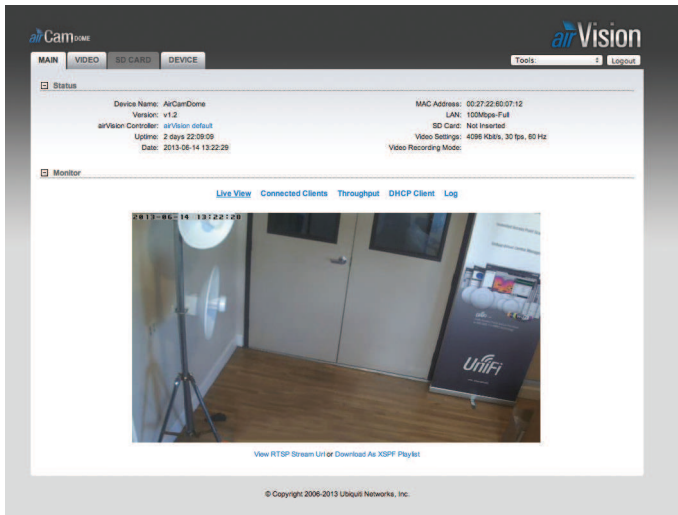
airCam DOME

airVision

MAIN VIDEO SD CARD DEVICE

Tools: Logout

Status

Device Name: AirCamDome
Version: v1.2
airVision Controller: airVision default
Uptime: 2 days 22:09:09
Date: 2013-06-14 13:22:29

MAC Address: 00:27:22:60:07:12
LAN: 100Mbps-Full
SD Card: Not Inserted
Video Settings: 4096 Kbit/s, 30 fps, 60 Hz
Video Recording Mode:

Monitor

Live View Connected Clients Throughput DHCP Client Log

2013-06-14 13:22:28

UniFi

View RTSP Stream Url or Download As XSPF Playlist

© Copyright 2006-2013 Ubiquiti Networks, Inc.